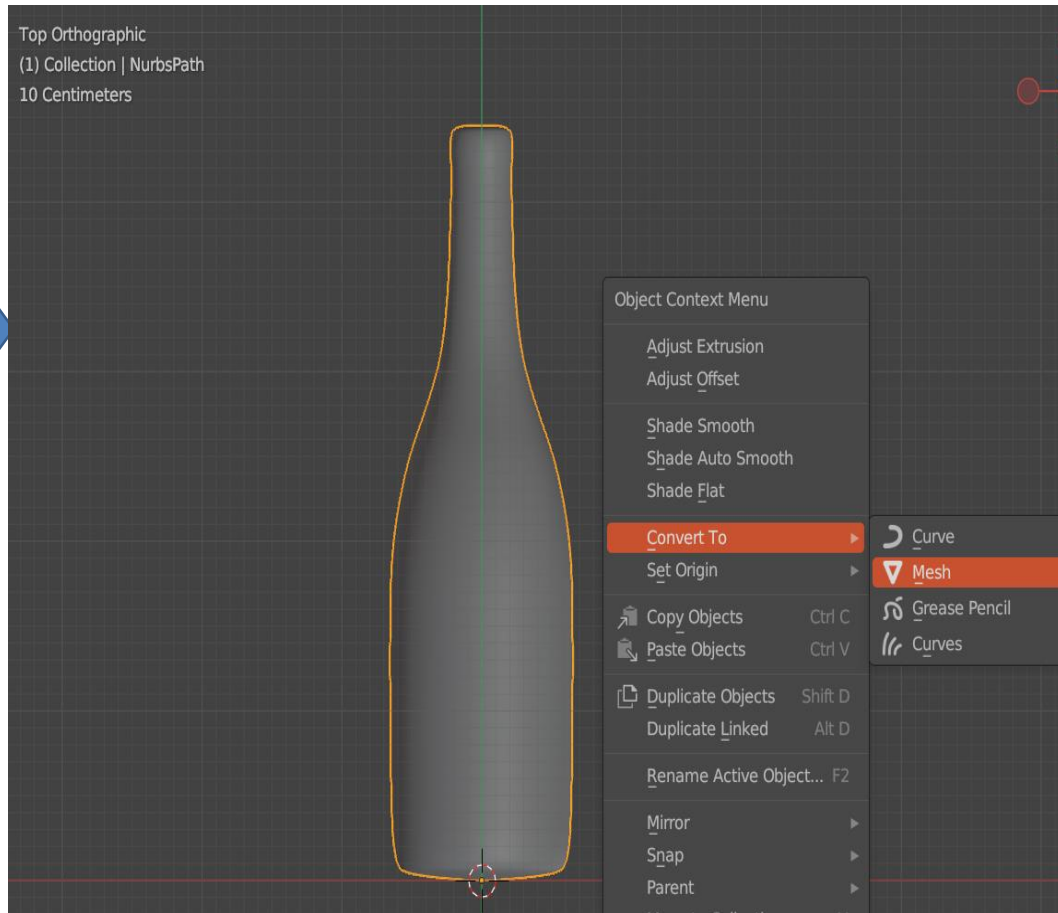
Top Orthographic
(1) Collection | NurbsPath
10 Centimeters

Object Context Menu

Adjust Extrusion
Adjust Offset

Shade Smooth
Shade Auto Smooth
Shade Flat

Convert To
Set Origin

Copy Objects Ctrl C
Paste Objects Ctrl V

Duplicate Objects Shift D
Duplicate Linked Alt D

Rename Active Object... F2

Mirror
Snap
Parent

Curve
Mesh
Grease Pencil
Curves